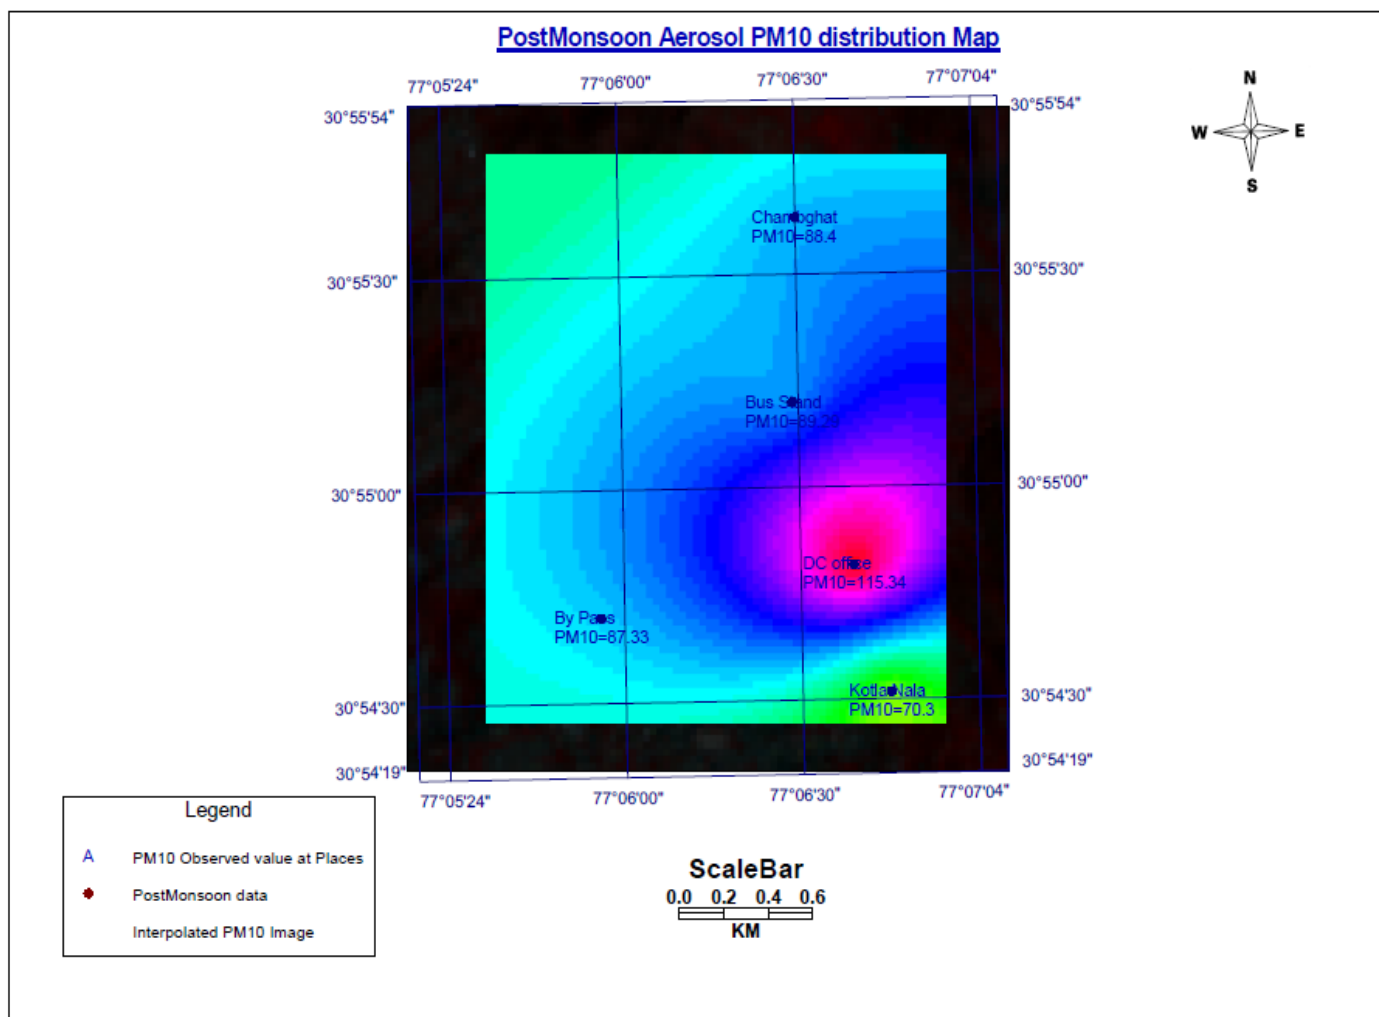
PostMonsoon Aerosol PM10 distribution Map

77°05'24" 77°06'00" 77°06'30" 77°07'04"

30°55'54" 30°55'54"

N
W E
S

Chambaghat
PM10=88.4

30°55'30" 30°55'30"

Bus Stand
PM10=89.24

30°55'00" 30°55'00"

DC office
PM10=115.34

By Pass
PM10=87.33

Kotla Nala
PM10=70.3

30°54'30" 30°54'30"

30°54'19" 30°54'19"

77°05'24" 77°06'00" 77°06'30" 77°07'04"

Legend

A PM10 Observed value at Places

PostMonsoon data

Interpolated PM10 Image

ScaleBar
0.0 0.2 0.4 0.6
KM